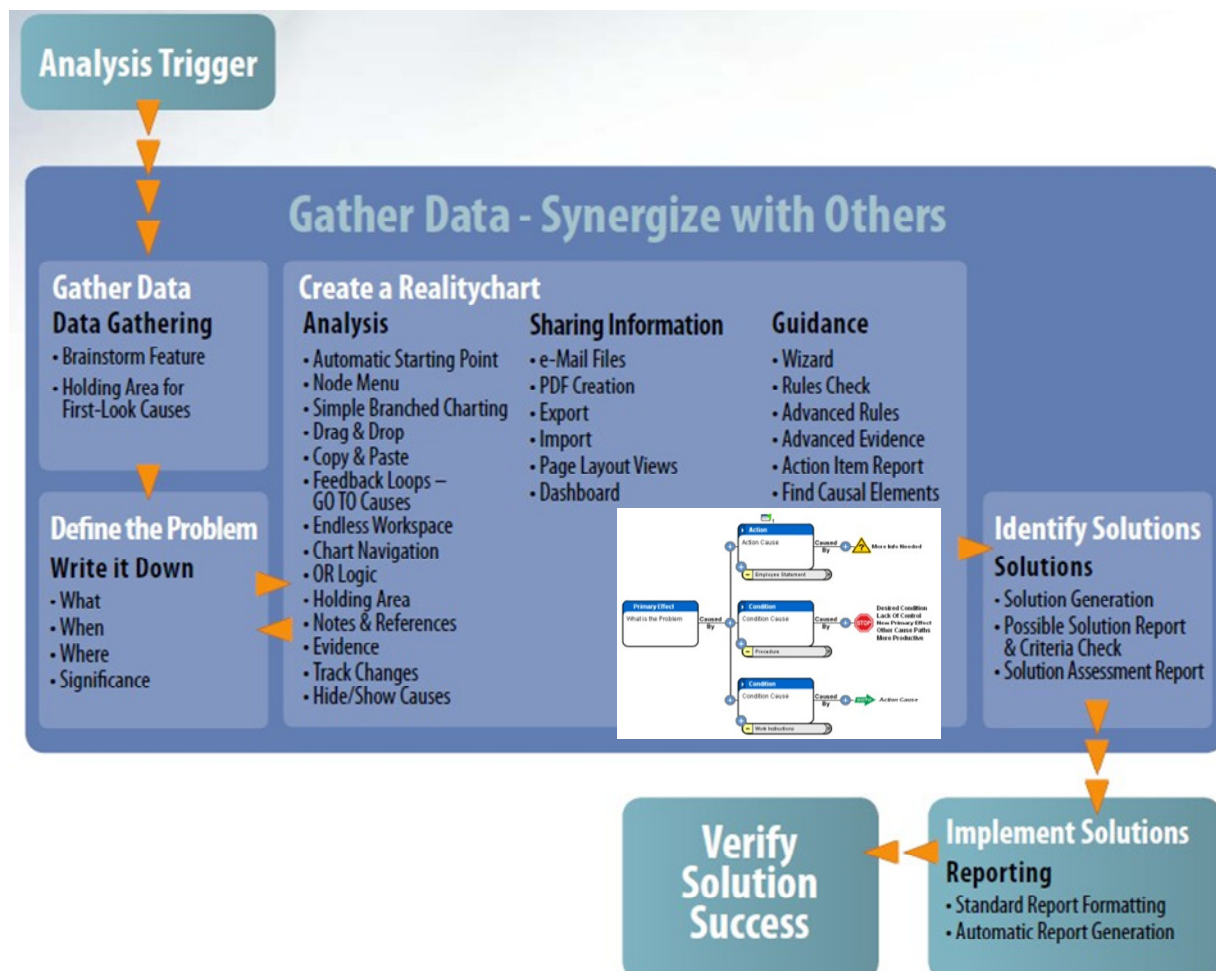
Analysis Trigger

Gather Data - Synergize with Others

Gather Data
Data Gathering
• Brainstorm Feature
• Holding Area for First-Look Causes

Define the Problem
Write it Down
• What
• When
• Where
• Significance

Create a Realitychart
Analysis
• Automatic Starting Point
• Node Menu
• Simple Branched Charting
• Drag & Drop
• Copy & Paste
• Feedback Loops – GO TO Causes
• Endless Workspace
• Chart Navigation
• OR Logic
• Holding Area
• Notes & References
• Evidence
• Track Changes
• Hide/Show Causes

Sharing Information
• e-Mail Files
• PDF Creation
• Export
• Import
• Page Layout Views
• Dashboard

Guidance
• Wizard
• Rules Check
• Advanced Rules
• Advanced Evidence
• Action Item Report
• Find Causal Elements

Primary Effect
What is the Problem
Caused By
Action
Action Cause
Caused By
More Info Needed
Employee Statement
Condition
Condition Cause
Caused By
STOP
Desired Condition
Lack Of Control
New Primary Effect
Other Cause Paths
More Productive
Procedure
Condition
Condition Cause
Caused By
Action Cause
Work Instructions

Identify Solutions
Solutions
• Solution Generation
• Possible Solution Report & Criteria Check
• Solution Assessment Report

Implement Solutions
Reporting
• Standard Report Formatting
• Automatic Report Generation

Verify Solution Success